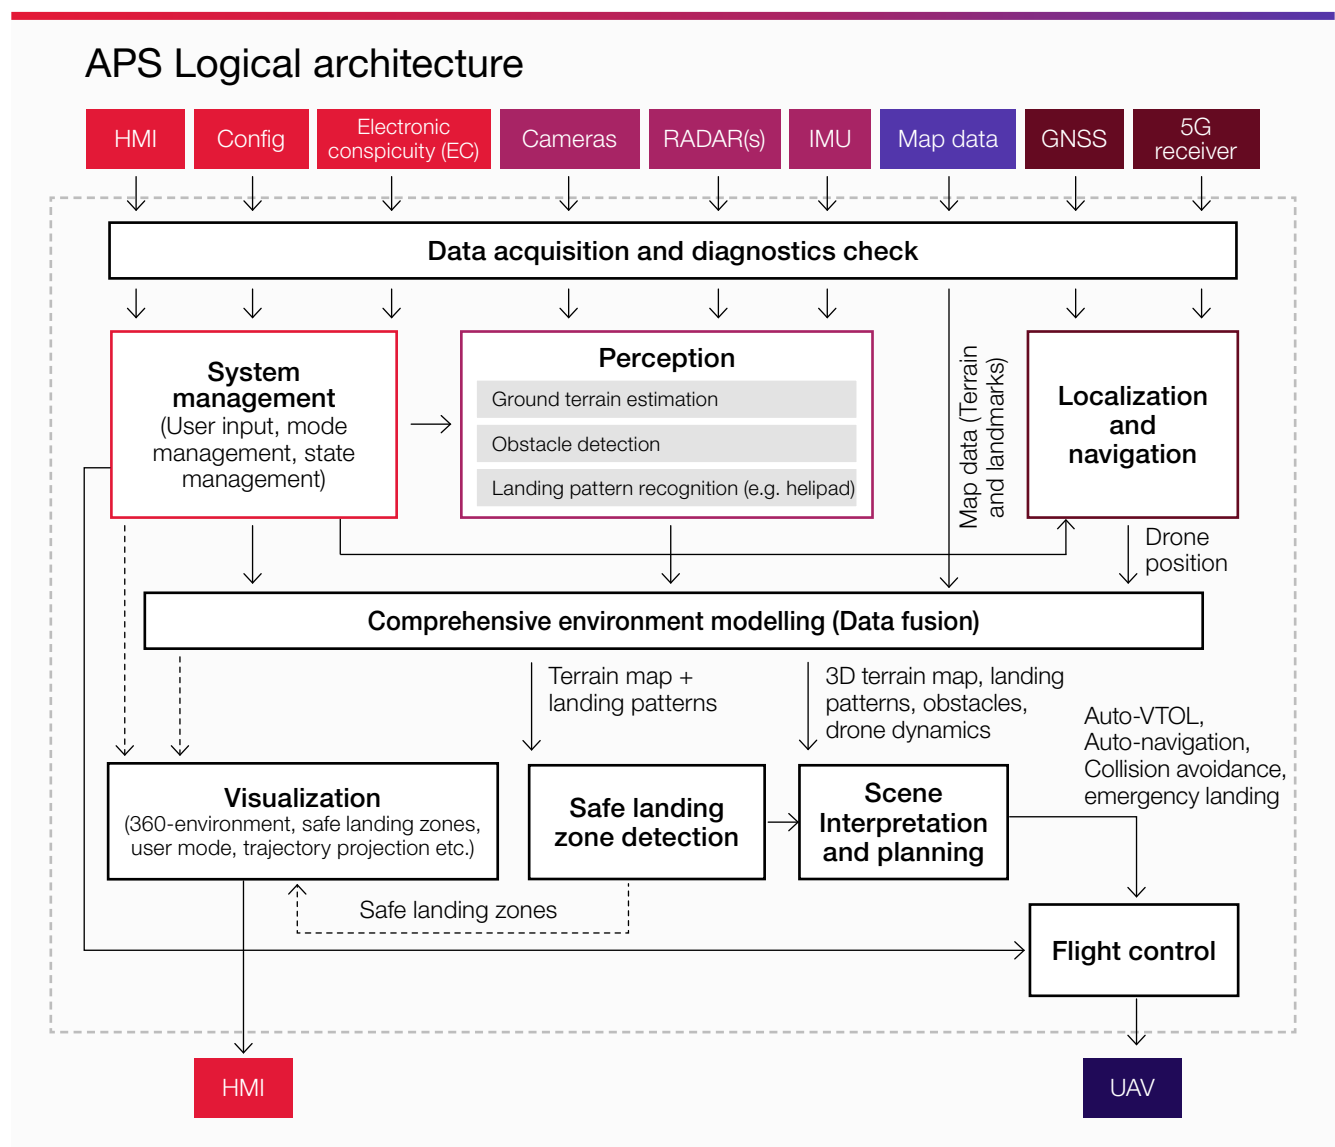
APS Logical architecture

HMI

Config

Electronic conspicuity (EC)

Cameras

RADAR(s)

IMU

Map data

GNSS

5G receiver

Data acquisition and diagnostics check

System management (User input, mode management, state management)

Perception

Ground terrain estimation

Obstacle detection

Landing pattern recognition (e.g. helipad)

Map data (Terrain and landmarks)

Localization and navigation

Drone position

Comprehensive environment modelling (Data fusion)

Terrain map + landing patterns

3D terrain map, landing patterns, obstacles, drone dynamics

Auto-VTOL, Auto-navigation, Collision avoidance, emergency landing

Visualization (360-environment, safe landing zones, user mode, trajectory projection etc.)

Safe landing zone detection

Scene Interpretation and planning

Safe landing zones

Flight control

HMI

UAV